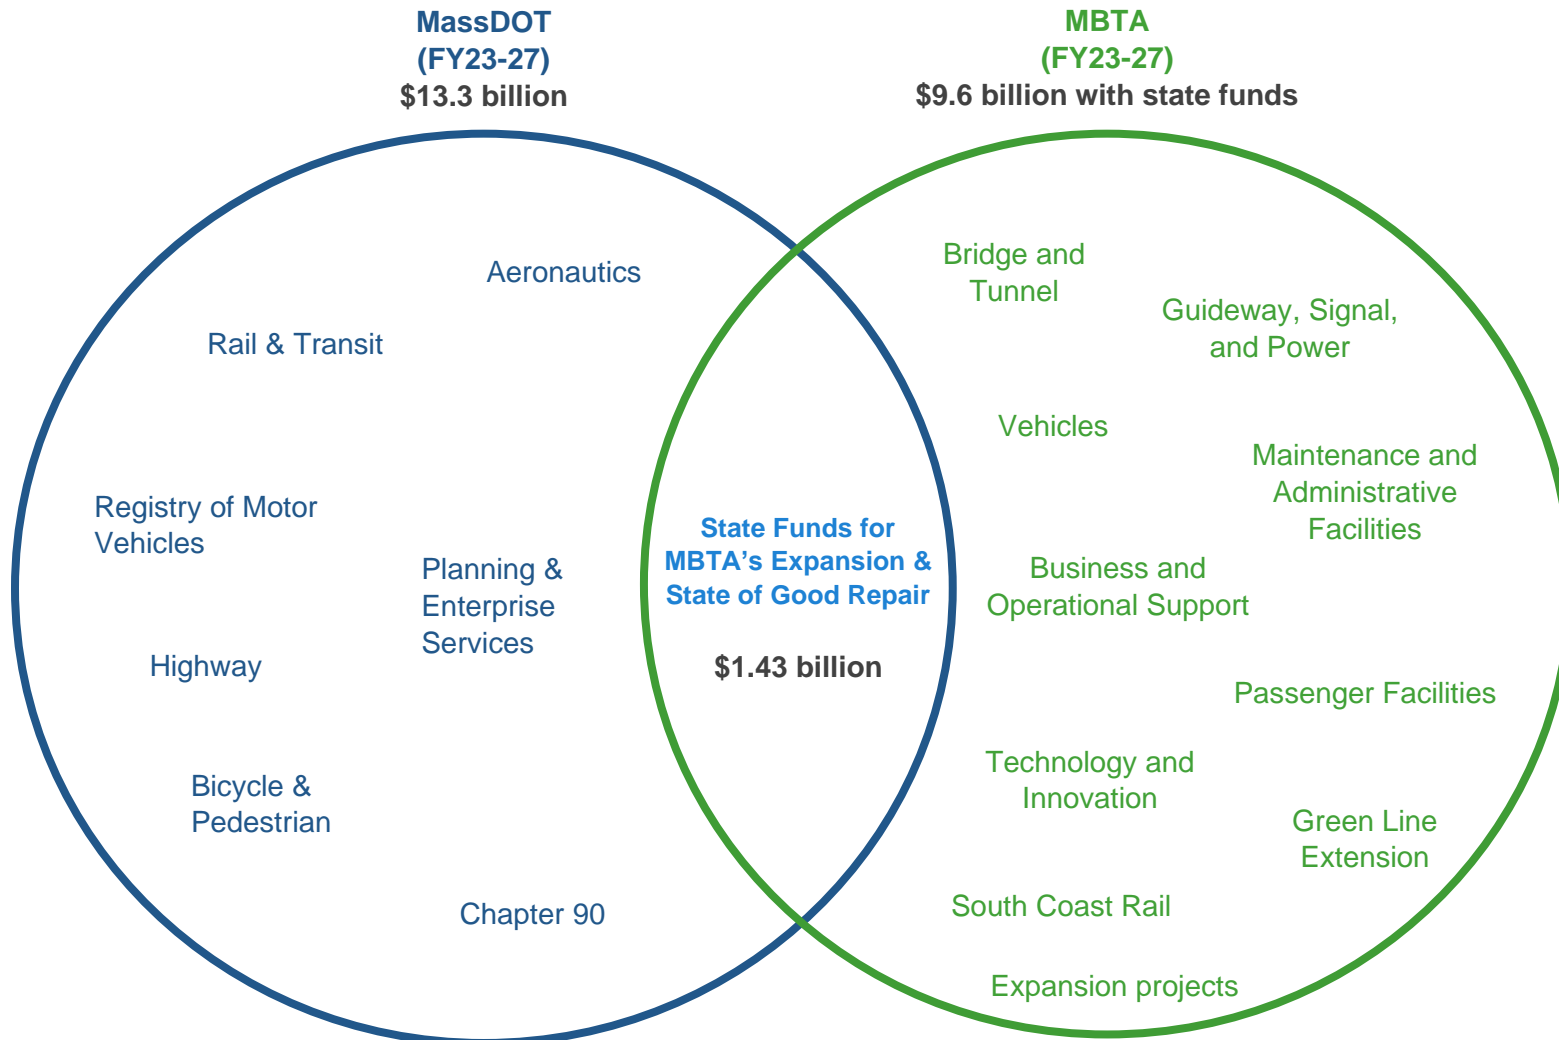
MassDOT
(FY23-27)
$13.3 billion

MBTA
(FY23-27)
$9.6 billion with state funds

Aeronautics

Rail & Transit

Registry of Motor Vehicles

Planning & Enterprise Services

Highway

Bicycle & Pedestrian

Chapter 90

State Funds for MBTA's Expansion & State of Good Repair

$1.43 billion

Bridge and Tunnel

Guideway, Signal, and Power

Vehicles

Maintenance and Administrative Facilities

Business and Operational Support

Passenger Facilities

Technology and Innovation

Green Line Extension

South Coast Rail

Expansion projects